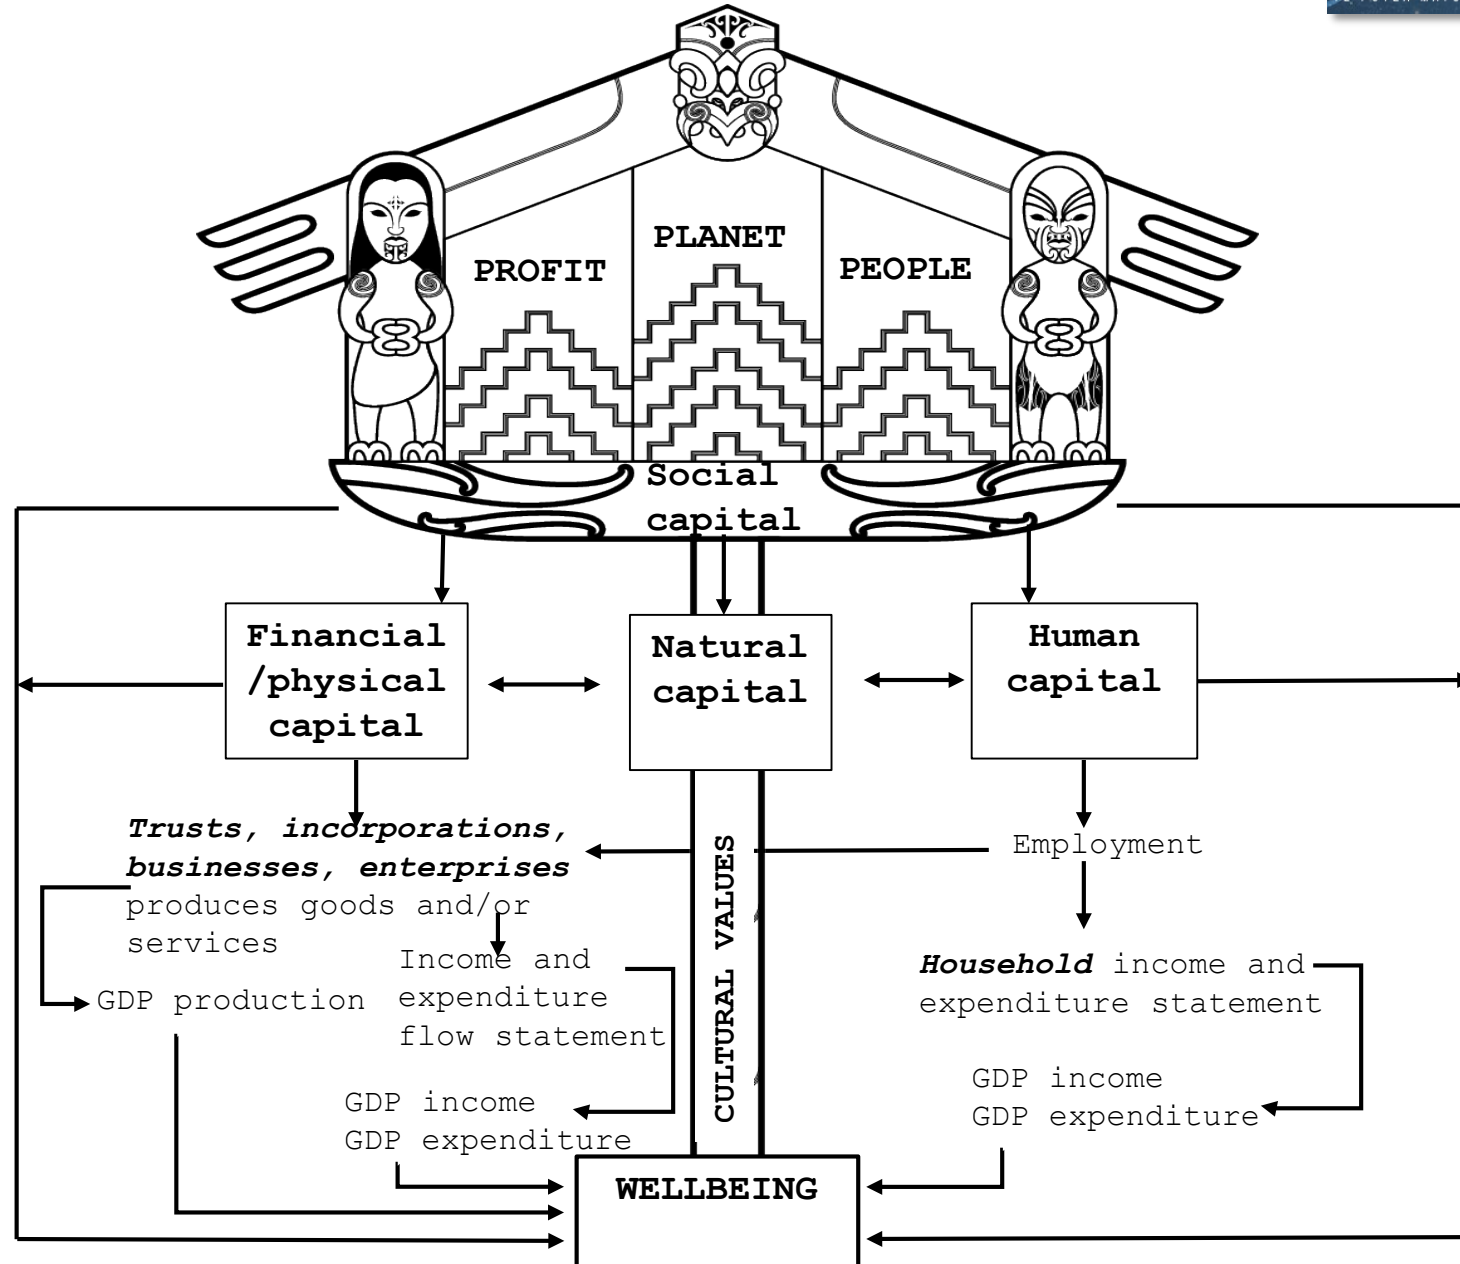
PROFIT

PLANET

PEOPLE

Social capital

Financial /physical capital

Natural capital

Human capital

***Trusts, incorporations, businesses, enterprises*** produces goods and/or services

Employment

CULTURAL VALUES

GDP production

Income and expenditure flow statement

***Household*** income and expenditure statement

GDP income
GDP expenditure

GDP income
GDP expenditure

WELLBEING